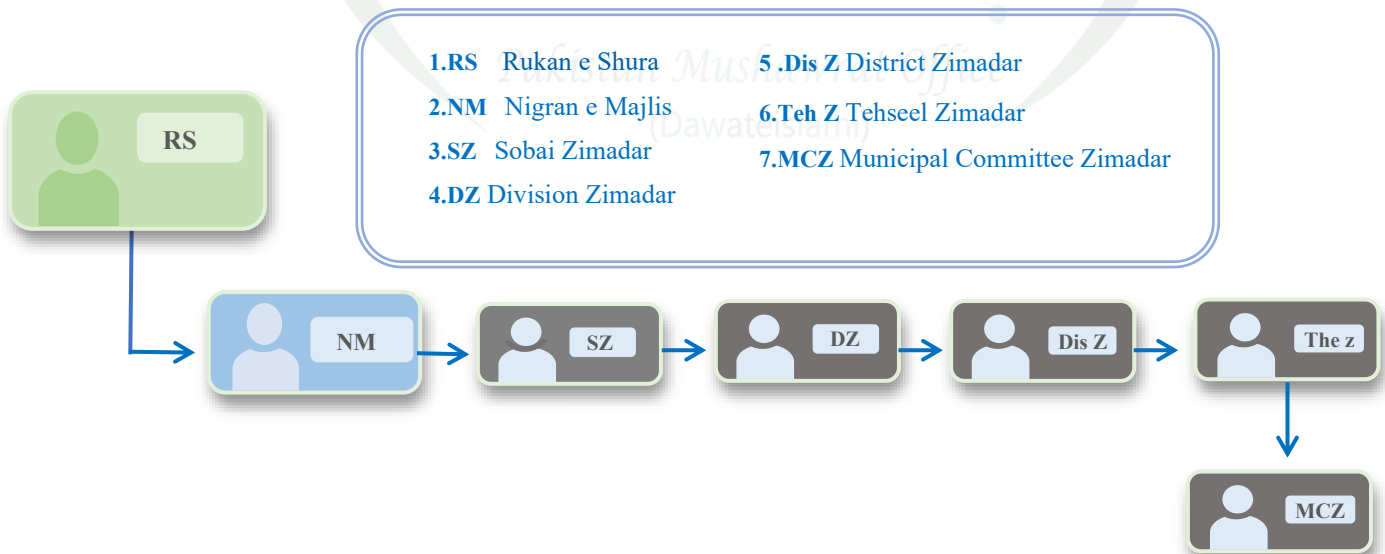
1.RS Rukan e Shura
2.NM Nigran e Majlis
3.SZ Sobai Zimadar
4.DZ Division Zimadar

5 .Dis Z District Zimadar
6.Teh Z Tehseel Zimadar
7.MCZ Municipal Committee Zimadar

Pakistan Mushawrat Office (DawateIslami)

RS

NM

SZ

DZ

Dis Z

The z

MCZ